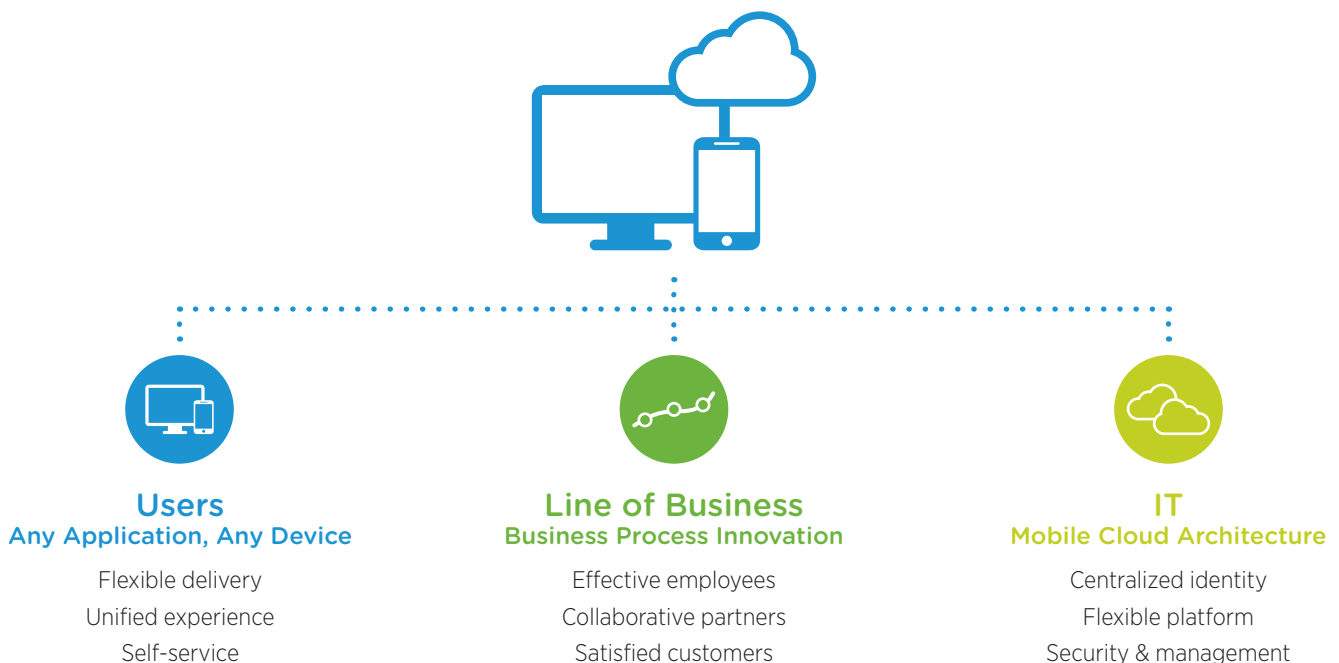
Users
Any Application, Any Device

Flexible delivery
Unified experience
Self-service

Line of Business
Business Process Innovation

Effective employees
Collaborative partners
Satisfied customers

IT
Mobile Cloud Architecture

Centralized identity
Flexible platform
Security & management